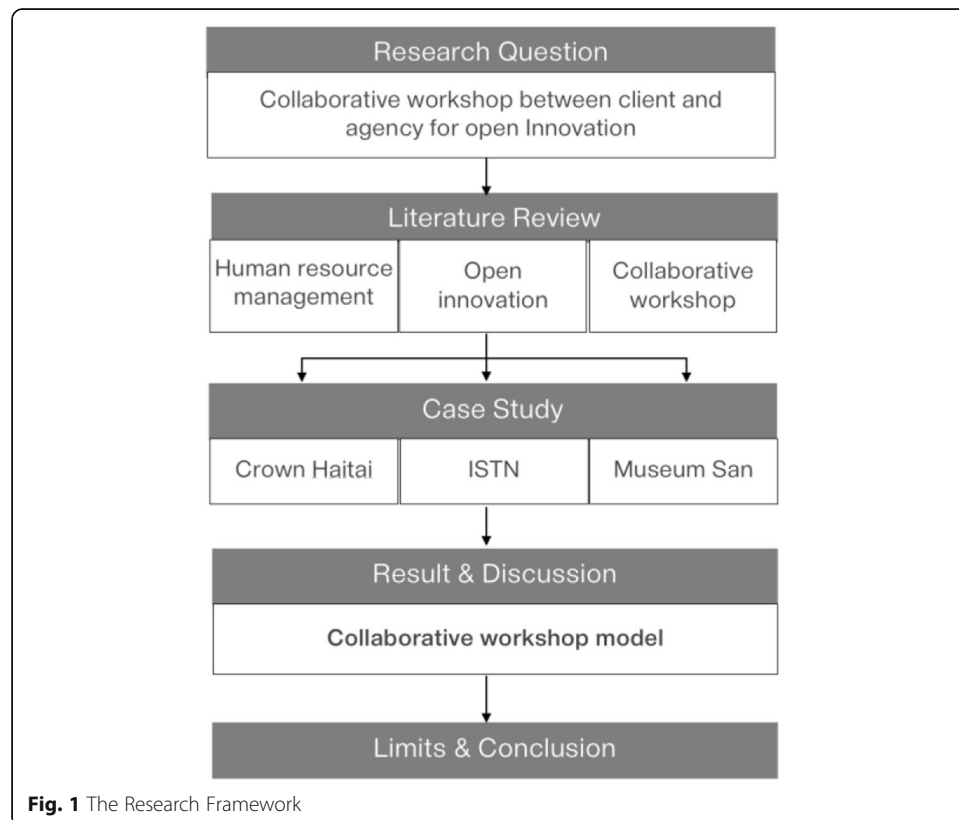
Research Question

Collaborative workshop between client and agency for open Innovation

Literature Review

Human resource management

Open innovation

Collaborative workshop

Case Study

Crown Haitai

ISTN

Museum San

Result & Discussion

Collaborative workshop model

Limits & Conclusion

**Fig. 1** The Research Framework